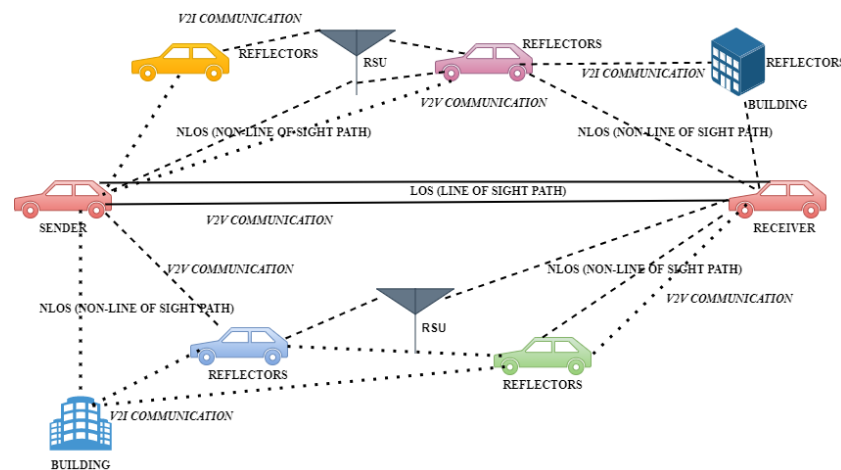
V2I COMMUNICATION

REFLECTORS

RSU

REFLECTORS

V2I COMMUNICATION

REFLECTORS

BUILDING

V2V COMMUNICATION

NLOS (NON-LINE OF SIGHT PATH)

NLOS (NON-LINE OF SIGHT PATH)

LOS (LINE OF SIGHT PATH)

SENDER

V2V COMMUNICATION

RECEIVER

V2V COMMUNICATION

NLOS (NON-LINE OF SIGHT PATH)

V2V COMMUNICATION

NLOS (NON-LINE OF SIGHT PATH)

RSU

REFLECTORS

REFLECTORS

V2I COMMUNICATION

BUILDING